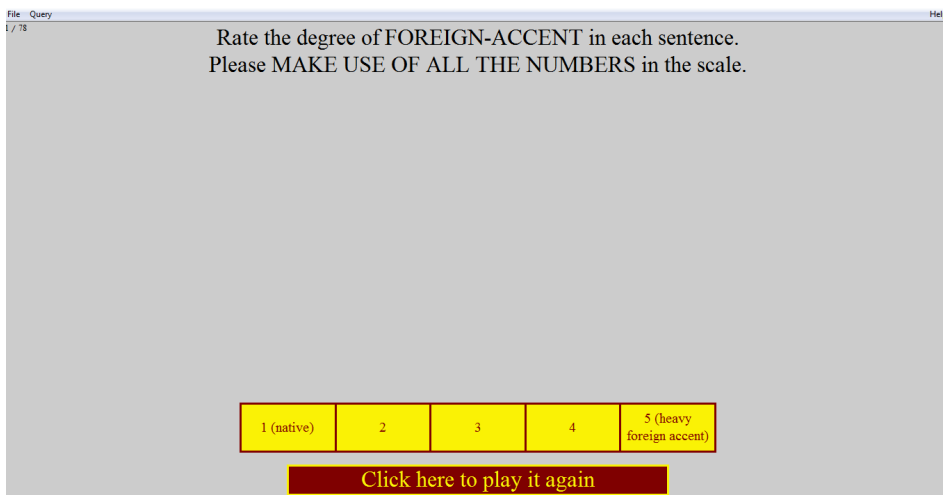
File Query
Hel
1 / 78

Rate the degree of FOREIGN-ACCENT in each sentence.
Please MAKE USE OF ALL THE NUMBERS in the scale.

| 1 (native) | 2 | 3 | 4 | 5 (heavy foreign accent) |
|---|---|---|---|---|

Click here to play it again